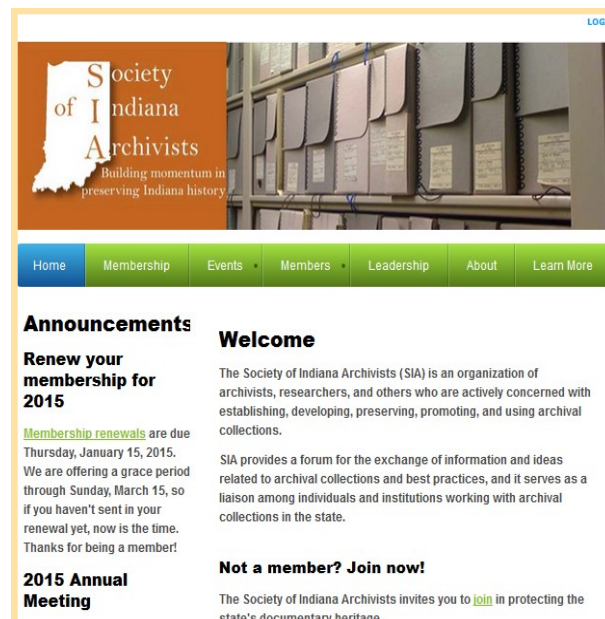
LOG

Society of Indiana Archivists

Building momentum in preserving Indiana history

Home Membership Events Members Leadership About Learn More

Announcements

Renew your membership for 2015

Membership renewals are due Thursday, January 15, 2015. We are offering a grace period through Sunday, March 15, so if you haven't sent in your renewal yet, now is the time. Thanks for being a member!

2015 Annual Meeting

Welcome

The Society of Indiana Archivists (SIA) is an organization of archivists, researchers, and others who are actively concerned with establishing, developing, preserving, promoting, and using archival collections.

SIA provides a forum for the exchange of information and ideas related to archival collections and best practices, and it serves as a liaison among individuals and institutions working with archival collections in the state.

Not a member? Join now!

The Society of Indiana Archivists invites you to join in protecting the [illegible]